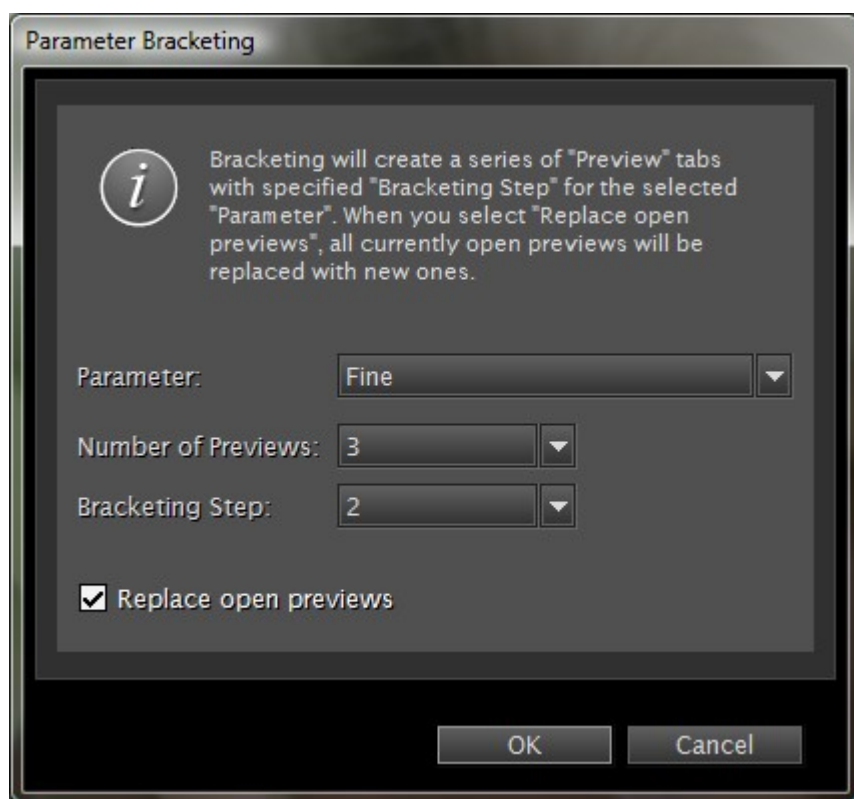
Parameter Bracketing

i

Bracketing will create a series of "Preview" tabs with specified "Bracketing Step" for the selected "Parameter". When you select "Replace open previews", all currently open previews will be replaced with new ones.

Parameter: Fine

Number of Previews: 3

Bracketing Step: 2

Replace open previews

OK

Cancel